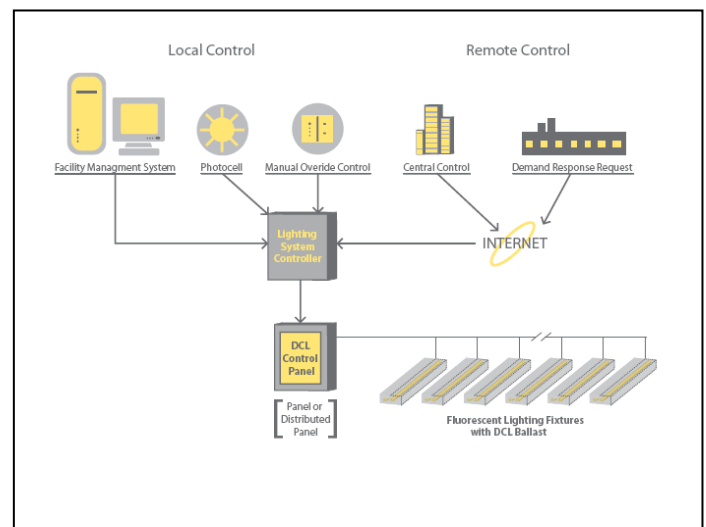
Local Control

Remote Control

Facility Managment System

Photocell

Manual Overide Control

Central Control

Demand Response Request

Lighting System Controller

INTERNET

DCL Control Panel

Panel or Distributed Panel

Fluorescent Lighting Fixtures with DCL Ballast